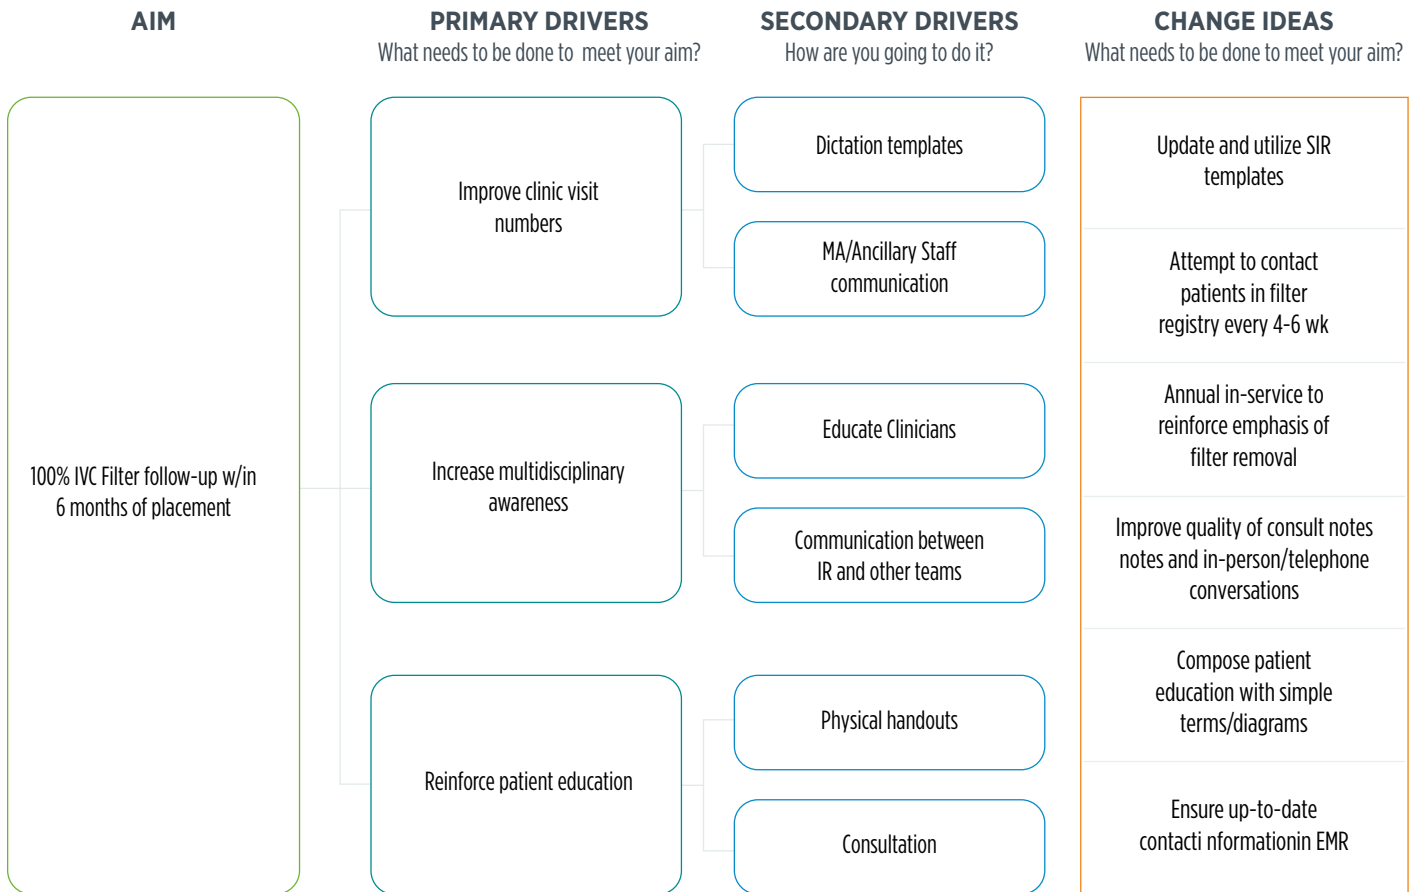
AIM

PRIMARY DRIVERS
What needs to be done to meet your aim?

SECONDARY DRIVERS
How are you going to do it?

CHANGE IDEAS
What needs to be done to meet your aim?

100% IVC Filter follow-up w/in 6 months of placement

Improve clinic visit numbers

Increase multidisciplinary awareness

Reinforce patient education

Dictation templates

MA/Ancillary Staff communication

Educate Clinicians

Communication between IR and other teams

Physical handouts

Consultation

Update and utilize SIR templates

Attempt to contact patients in filter registry every 4-6 wk

Annual in-service to reinforce emphasis of filter removal

Improve quality of consult notes notes and in-person/telephone conversations

Compose patient education with simple terms/diagrams

Ensure up-to-date contacti nformationin EMR